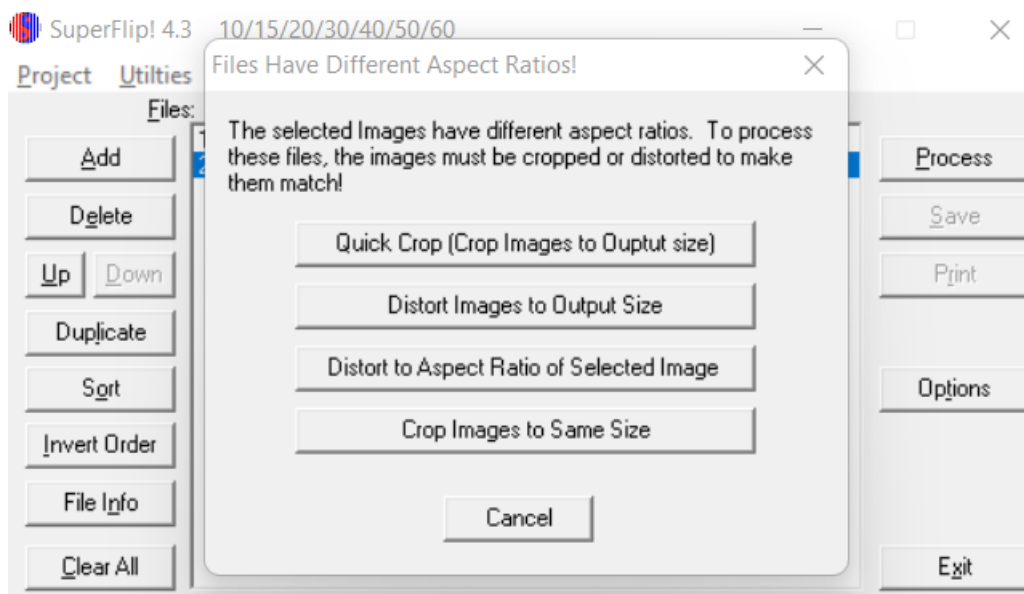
SuperFlip! 4.3 10/15/20/30/40/50/60

Project Utilties

Files:

Add

Delete

Up Down

Duplicate

Sort

Invert Order

File Info

Clear All

Files Have Different Aspect Ratios!

The selected Images have different aspect ratios. To process these files, the images must be cropped or distorted to make them match!

Quick Crop (Crop Images to Ouptut size)

Distort Images to Output Size

Distort to Aspect Ratio of Selected Image

Crop Images to Same Size

Cancel

Process

Save

Print

Options

Exit